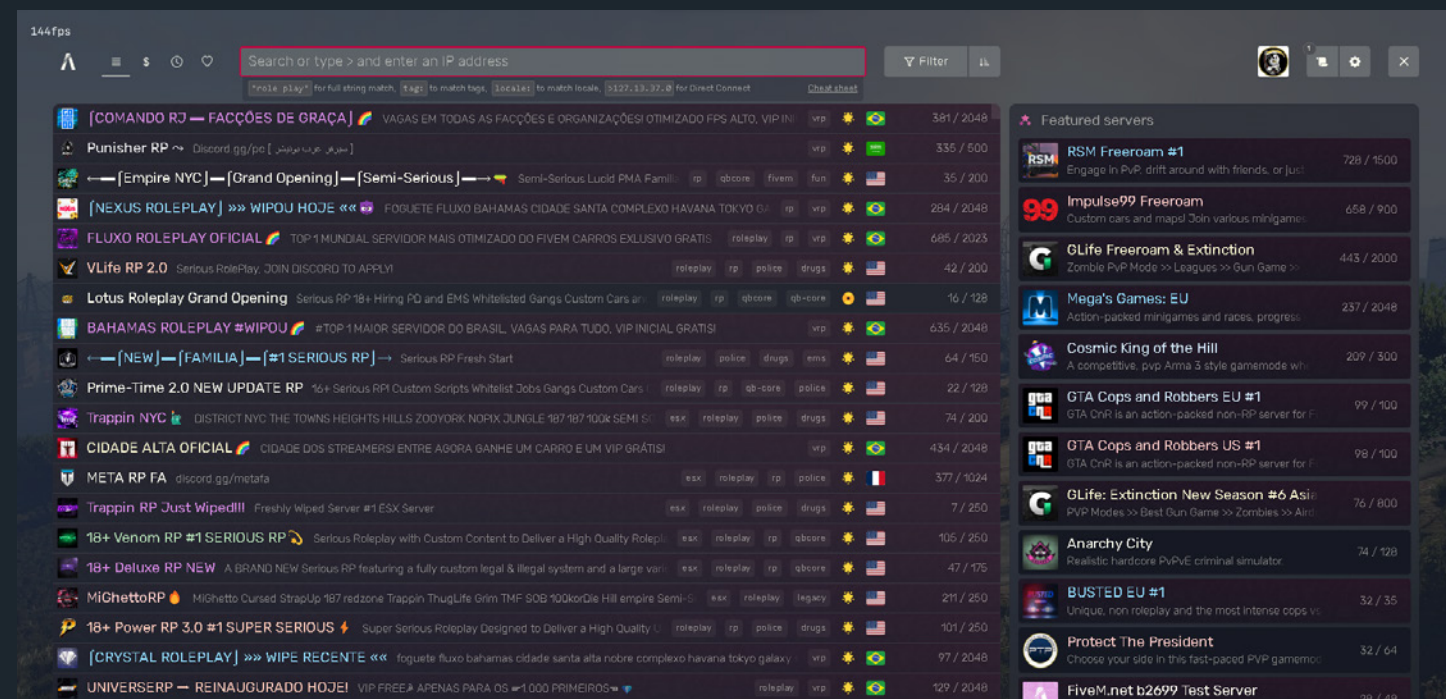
144fps

Search or type > and enter an IP address

Filter

"role play" for full string match, tag: to match tags, locale: to match locale, >127.13.37.0 for Direct Connect Cheat sheet

1

⌈COMANDO RJ — FACÇÕES DE GRAÇA⌋ VAGAS EM TODAS AS FACÇÕES E ORGANIZAÇÕES! OTIMIZADO FPS ALTO, VIP IN vrp 381 / 2048
Punisher RP ~ Discord.gg/pc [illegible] vrp 335 / 500
←—⌈Empire NYC⌋—⌈Grand Opening⌋—⌈Semi-Serious⌋—→ Semi-Serious Lucid PMA Famil rp qbcore fivem fun 35 / 200
⌈NEXUS ROLEPLAY⌋ »» WIPOU HOJE «« FOGUETE FLUXO BAHAMAS CIDADE SANTA COMPLEXO HAVANA TOKYO G rp vrp 284 / 2048
FLUXO ROLEPLAY OFICIAL TOP 1 MUNDIAL SERVIDOR MAIS OTIMIZADO DO FIVEM CARROS EXLUSIVO GRATIS roleplay rp vrp 685 / 2023
VLife RP 2.0 Serious RolePlay. JOIN DISCORD TO APPLY! roleplay rp police drugs 42 / 200
Lotus Roleplay Grand Opening Serious RP 18+ Hiring PD and EMS Whitelisted Gangs Custom Cars an roleplay rp qbcore qb-core 16 / 128
BAHAMAS ROLEPLAY #WIPOU #TOP 1 MAIOR SERVIDOR DO BRASIL, VAGAS PARA TUDO, VIP INICIAL GRATIS! vrp 635 / 2048
←—⌈NEW⌋—⌈FAMILIA⌋—⌈#1 SERIOUS RP⌋→ Serious RP Fresh Start roleplay police drugs ems 64 / 150
Prime-Time 2.0 NEW UPDATE RP 16+ Serious RP! Custom Scripts Whitelist Jobs Gangs Custom Cars roleplay rp qb-core police 22 / 128
Trappin NYC DISTRICT NYC THE TOWNS HEIGHTS HILLS ZOOYORK NOPIX JUNGLE 187 187 100k SEMI SE esx roleplay police drugs 74 / 200
CIDADE ALTA OFICIAL CIDADE DOS STREAMERS! ENTRE AGORA GANHE UM CARRO E UM VIP GRÁTIS! vrp 434 / 2048
META RP FA discord.gg/metafa esx roleplay rp police 377 / 1024
Trappin RP Just Wiped!!! Freshly Wiped Server #1 ESX Server esx roleplay police drugs 7 / 250
18+ Venom RP #1 SERIOUS RP Serious Roleplay with Custom Content to Deliver a High Quality Rolepl esx roleplay rp qbcore 105 / 250
18+ Deluxe RP NEW A BRAND NEW Serious RP featuring a fully custom legal & illegal system and a large vari esx roleplay rp qbcore 47 / 175
MiGhettoRP MiGhetto Cursed StrapUp 187 redzone Trappin ThugLife Grim TMF SOB 100korDie Hill empire Semi-S esx roleplay legacy 211 / 250
18+ Power RP 3.0 #1 SUPER SERIOUS Super Serious Roleplay Designed to Deliver a High Quality roleplay rp police drugs 101 / 250
⌈CRYSTAL ROLEPLAY⌋ »» WIPE RECENTE «« foguete fluxo bahamas cidade santa alta nobre complexo havana tokyo galaxy vrp 97 / 2048
UNIVERSERP — REAUNAUGURADO HOJE! VIP FREE APENAS PARA OS 1.000 PRIMEIROS roleplay vrp 129 / 2048

Featured servers
RSM Freeroam #1 Engage in PvP, drift around with friends, or just 728 / 1500
Impulse99 Freeroam Custom cars and maps! Join various minigames 658 / 900
GLife Freeroam & Extinction Zombie PvP Mode >> Leagues >> Gun Game >> 443 / 2000
Mega's Games: EU Action-packed minigames and races, progress 237 / 2048
Cosmic King of the Hill A competitive, pvp Arma 3 style gamemode wh 209 / 300
GTA Cops and Robbers EU #1 GTA CnR is an action-packed non-RP server for F 99 / 100
GTA Cops and Robbers US #1 GTA CnR is an action-packed non-RP server for F 98 / 100
GLife: Extinction New Season #6 Asia PVP Modes >> Best Gun Game >> Zombies >> Aird 76 / 800
Anarchy City Realistic hardcore PvPvE criminal simulator. 74 / 128
BUSTED EU #1 Unique, non roleplay and the most intense cops vs 32 / 35
Protect The President Choose your side in this fast-paced PVP gamemo 32 / 64
FiveM.net b2699 Test Server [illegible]